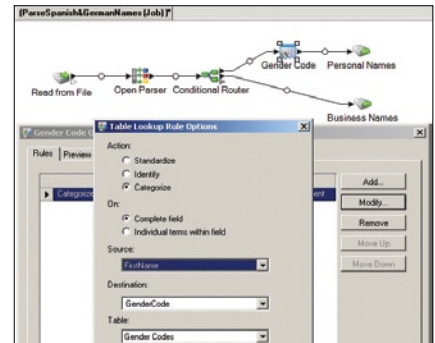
{ParseSpanish&GermanNames (Job)}*

Read from File
Open Parser
Conditional Router
Gender Code
Personal Names
Business Names

Gender Code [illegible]
Rules
Preview
Categorize
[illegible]ent
Add...
Modify...
Remove
Move Up
Move Down

Table Lookup Rule Options
Action:
Standardize
Identify
Categorize
On:
Complete field
Individual terms within field
Source:
FirstName
Destination:
GenderCode
Table:
Gender Codes